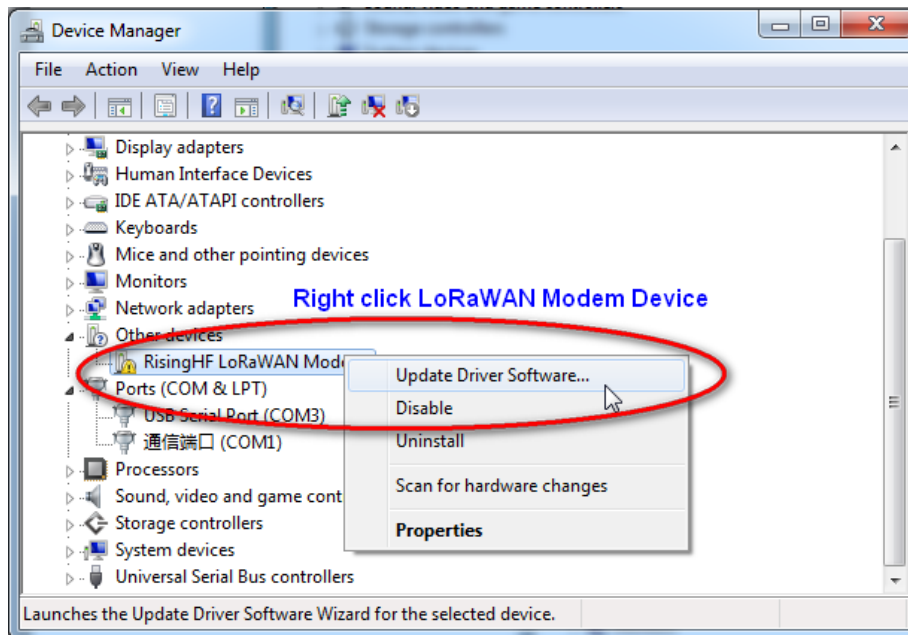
Device Manager

File Action View Help

Display adapters
Human Interface Devices
IDE ATA/ATAPI controllers
Keyboards
Mice and other pointing devices
Monitors
Network adapters
Other devices
RisingHF LoRaWAN Mode
Ports (COM & LPT)
USB Serial Port (COM3)
通信端口 (COM1)
Processors
Sound, video and game cont
Storage controllers
System devices
Universal Serial Bus controllers

Right click LoRaWAN Modem Device

Update Driver Software...
Disable
Uninstall
Scan for hardware changes
Properties

Launches the Update Driver Software Wizard for the selected device.